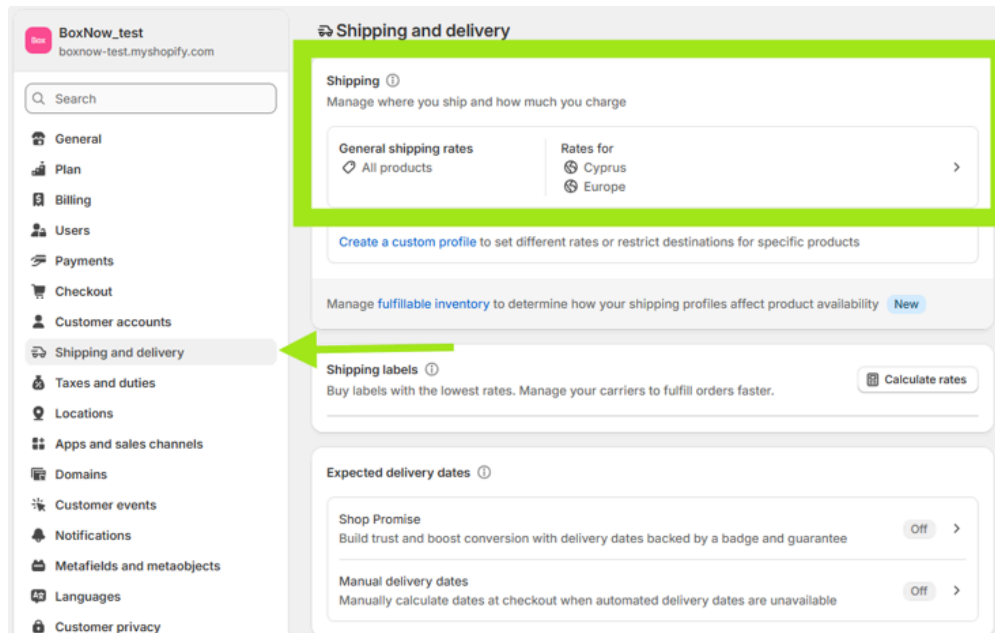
Box

BoxNow_test
boxnow-test.myshopify.com

Search

General
Plan
Billing
Users
Payments
Checkout
Customer accounts
Shipping and delivery
Taxes and duties
Locations
Apps and sales channels
Domains
Customer events
Notifications
Metafields and metaobjects
Languages
Customer privacy

Shipping and delivery

Shipping ⓘ
Manage where you ship and how much you charge

General shipping rates
All products

Rates for
Cyprus
Europe

Create a custom profile to set different rates or restrict destinations for specific products

Manage fulfillable inventory to determine how your shipping profiles affect product availability New

Shipping labels ⓘ
Buy labels with the lowest rates. Manage your carriers to fulfill orders faster.
Calculate rates

Expected delivery dates ⓘ

Shop Promise
Build trust and boost conversion with delivery dates backed by a badge and guarantee
Off

Manual delivery dates
Manually calculate dates at checkout when automated delivery dates are unavailable
Off